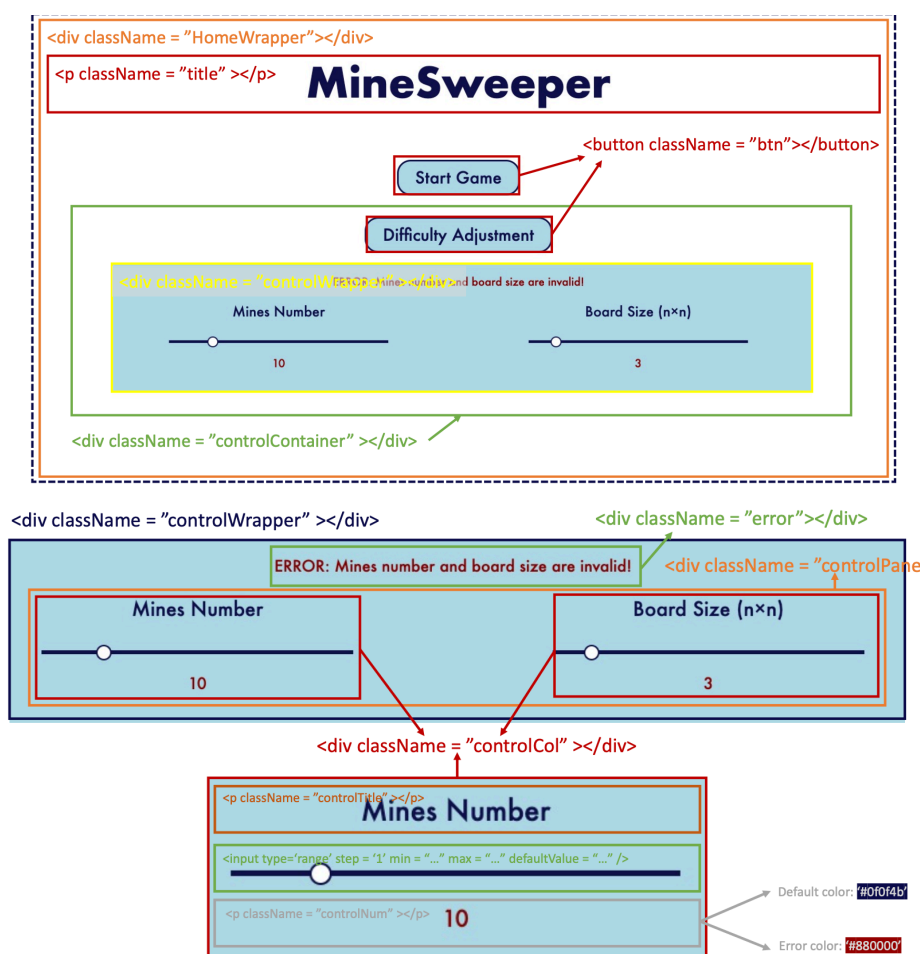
<div className = "HomeWrapper"></div>

<p className = "title" ></p>

MineSweeper

<button className = "btn"></button>

Start Game

Difficulty Adjustment

<div className = "controlWrapper" ></div>

ERROR: Mines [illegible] and board size are invalid!

Mines Number

Board Size (n×n)

10

3

<div className = "controlContainer" ></div>

<div className = "controlWrapper" ></div>

<div className = "error"></div>

ERROR: Mines number and board size are invalid!

<div className = "controlPane

Mines Number

Board Size (n×n)

10

3

<div className = "controlCol" ></div>

<p className = "controlTitle" ></p>

Mines Number

<input type='range' step = '1' min = "..." max = "..." defaultValue = "..." />

<p className = "controlNum" ></p>

10

Default color: '#0f0f4b'

Error color: '#880000'